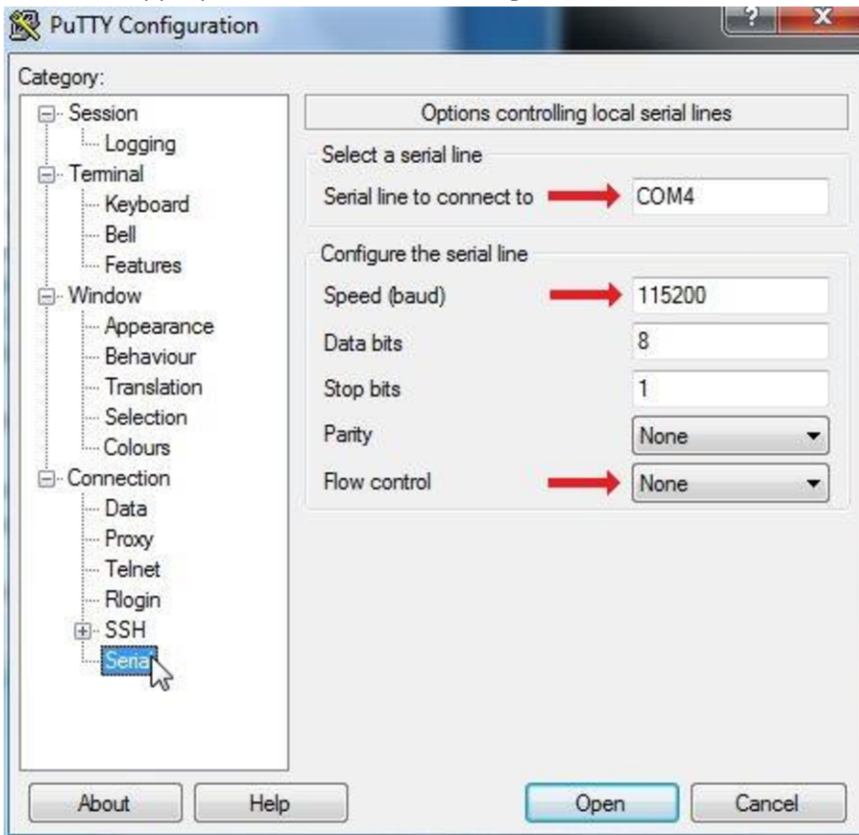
PuTTY Configuration

?

X

Category:

Session

Logging

Terminal

Keyboard

Bell

Features

Window

Appearance

Behaviour

Translation

Selection

Colours

Connection

Data

Proxy

Telnet

Rlogin

SSH

Serial

Options controlling local serial lines

Select a serial line

Serial line to connect to COM4

Configure the serial line

Speed (baud) 115200

Data bits 8

Stop bits 1

Parity None

Flow control None

About

Help

Open

Cancel